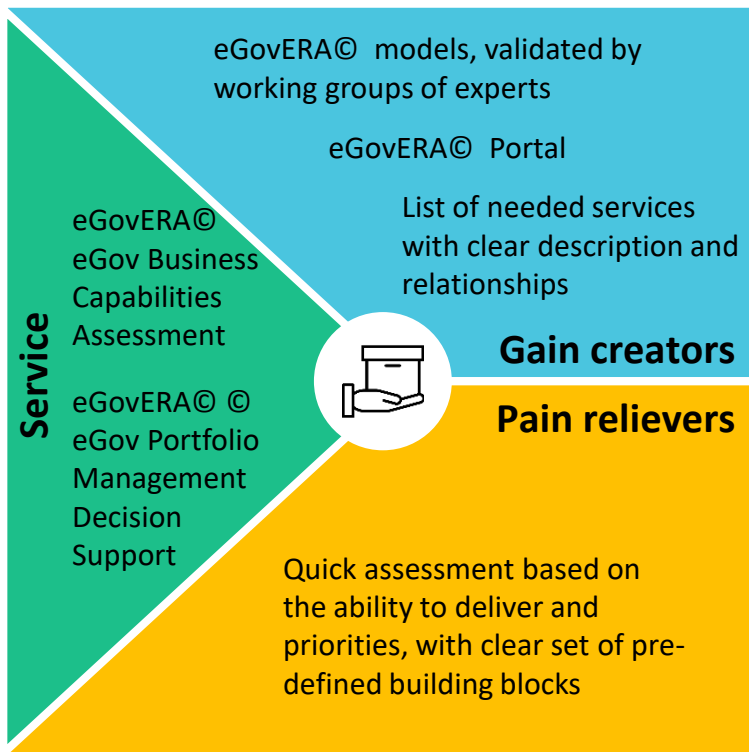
eGovERA© models, validated by working groups of experts

eGovERA© Portal

List of needed services with clear description and relationships

Gain creators

Service

eGovERA© eGov Business Capabilities Assessment

eGovERA© © eGov Portfolio Management Decision Support

Pain relievers

Quick assessment based on the ability to deliver and priorities, with clear set of pre-defined building blocks